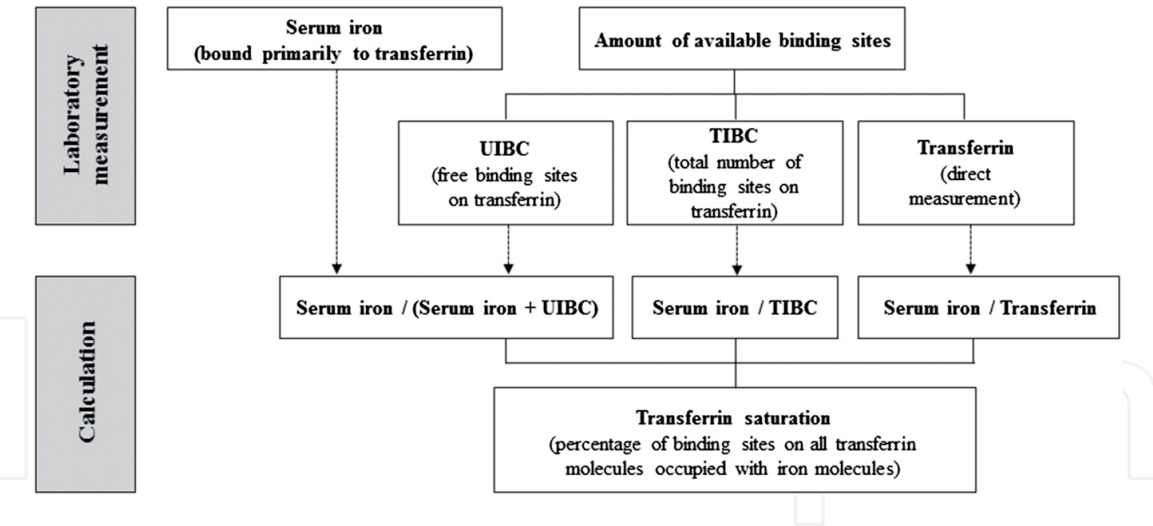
Laboratory measurement

Serum iron
(bound primarily to transferrin)

Amount of available binding sites

UIBC
(free binding sites on transferrin)

TIBC
(total number of binding sites on transferrin)

Transferrin
(direct measurement)

Calculation

Serum iron / (Serum iron + UIBC)

Serum iron / TIBC

Serum iron / Transferrin

Transferrin saturation
(percentage of binding sites on all transferrin molecules occupied with iron molecules)